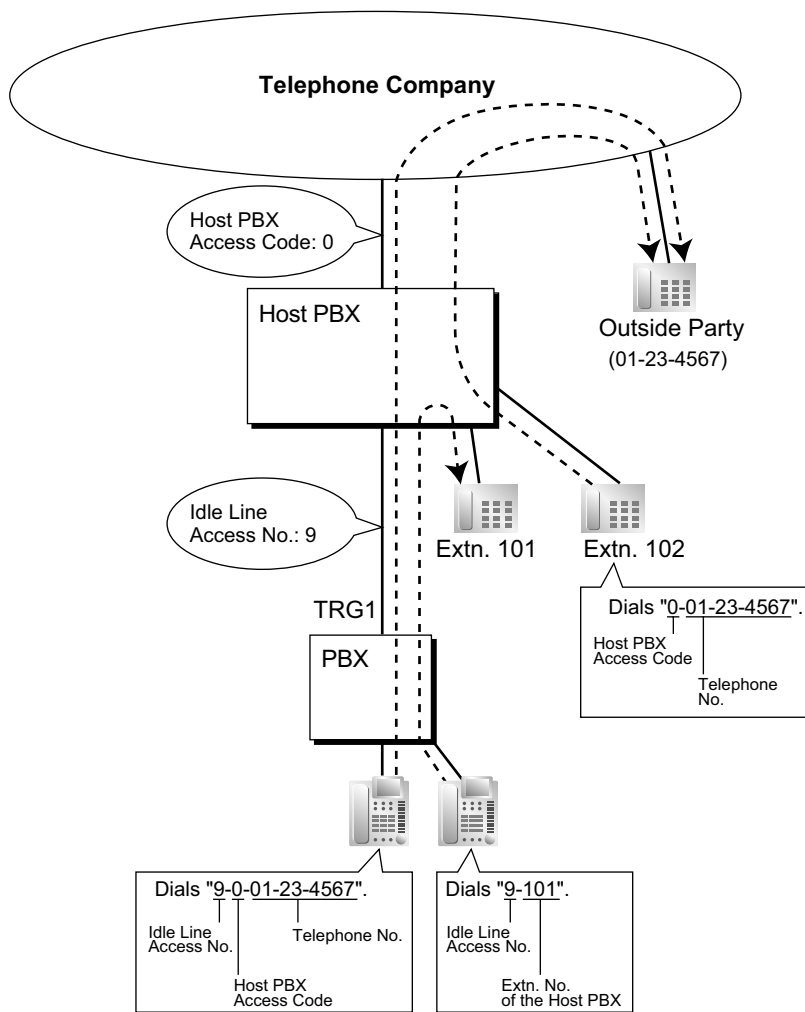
Telephone Company

Host PBX
Access Code: 0

Host PBX

Outside Party
(01-23-4567)

Idle Line
Access No.: 9

Extn. 101

Extn. 102

Dials "0-01-23-4567".
Host PBX Access Code
Telephone No.

TRG1

PBX

Dials "9-0-01-23-4567".
Idle Line Access No.
Telephone No.
Host PBX Access Code

Dials "9-101".
Idle Line Access No.
Extn. No. of the Host PBX